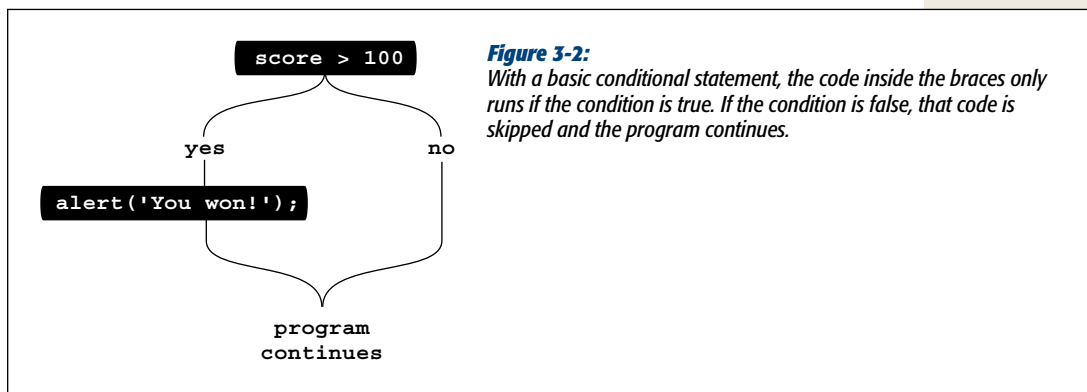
score > 100

yes

no

alert('You won!');

program continues

*Figure 3-2:*
*With a basic conditional statement, the code inside the braces only runs if the condition is true. If the condition is false, that code is skipped and the program continues.*